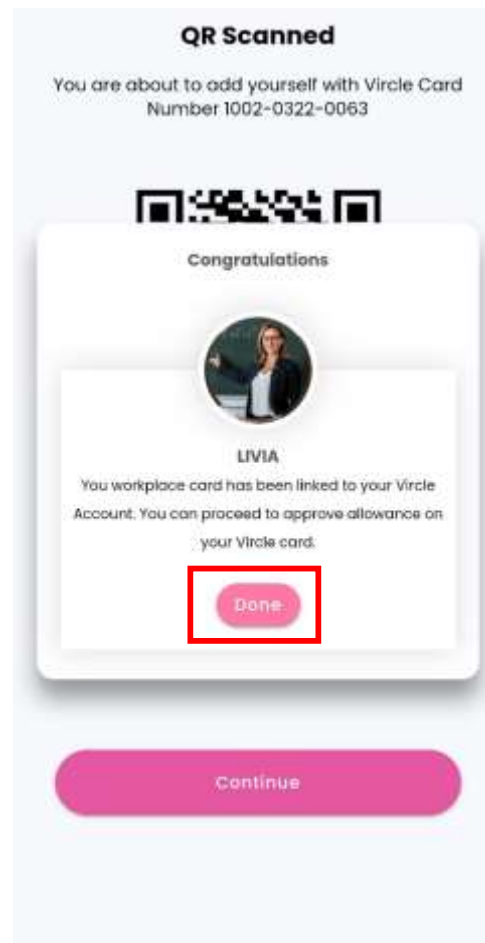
QR Scanned

You are about to add yourself with Vircle Card Number 1002-0322-0063

Congratulations

LIVIA

You workplace card has been linked to your Vircle Account. You can proceed to approve allowance on your Vircle card.

Done

Continue